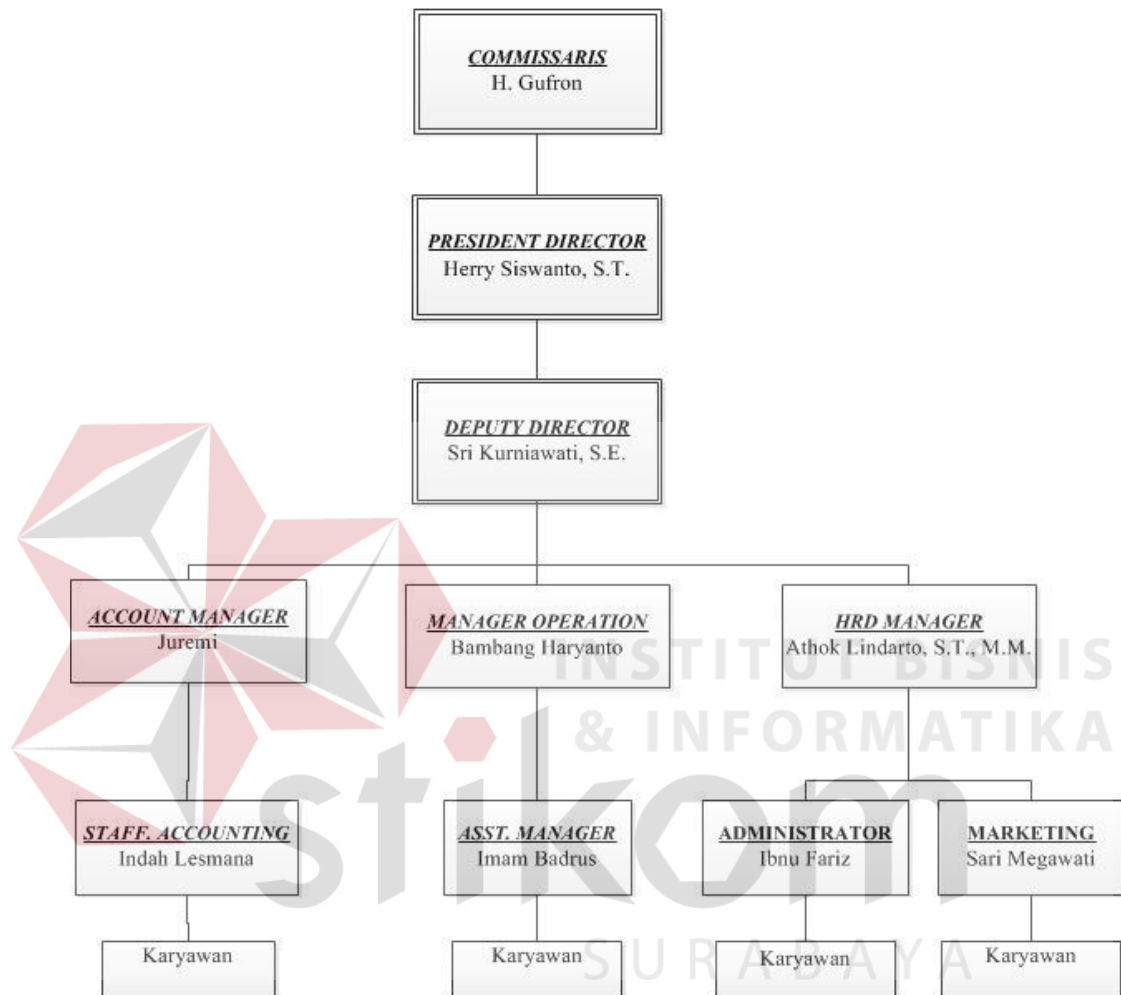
COMMISSARIS
H. Gufron

PRESIDENT DIRECTOR
Herry Siswanto, S.T.

DEPUTY DIRECTOR
Sri Kurniawati, S.E.

ACCOUNT MANAGER
Juremi

MANAGER OPERATION
Bambang Haryanto

HRD MANAGER
Athok Lindarto, S.T., M.M.

STAFF. ACCOUNTING
Indah Lesmana

ASST. MANAGER
Imam Badrus

ADMINISTRATOR
Ibnu Fariz

MARKETING
Sari Megawati

Karyawan

Karyawan

Karyawan

Karyawan

INSTITUT BISNIS
& INFORMATIKA
stikom
SURABAYA